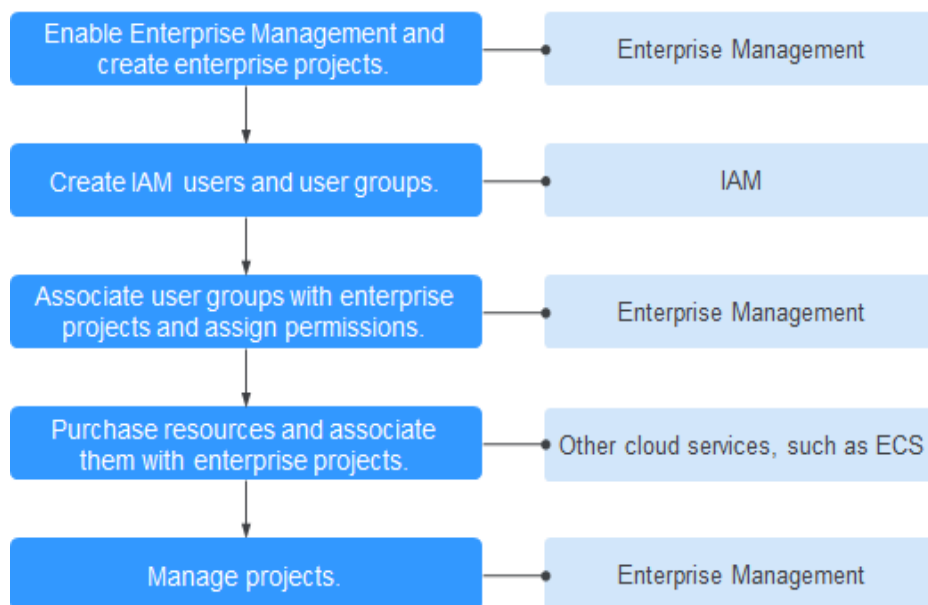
Enable Enterprise Management and create enterprise projects.

Enterprise Management

Create IAM users and user groups.

IAM

Associate user groups with enterprise projects and assign permissions.

Enterprise Management

Purchase resources and associate them with enterprise projects.

Other cloud services, such as ECS

Manage projects.

Enterprise Management